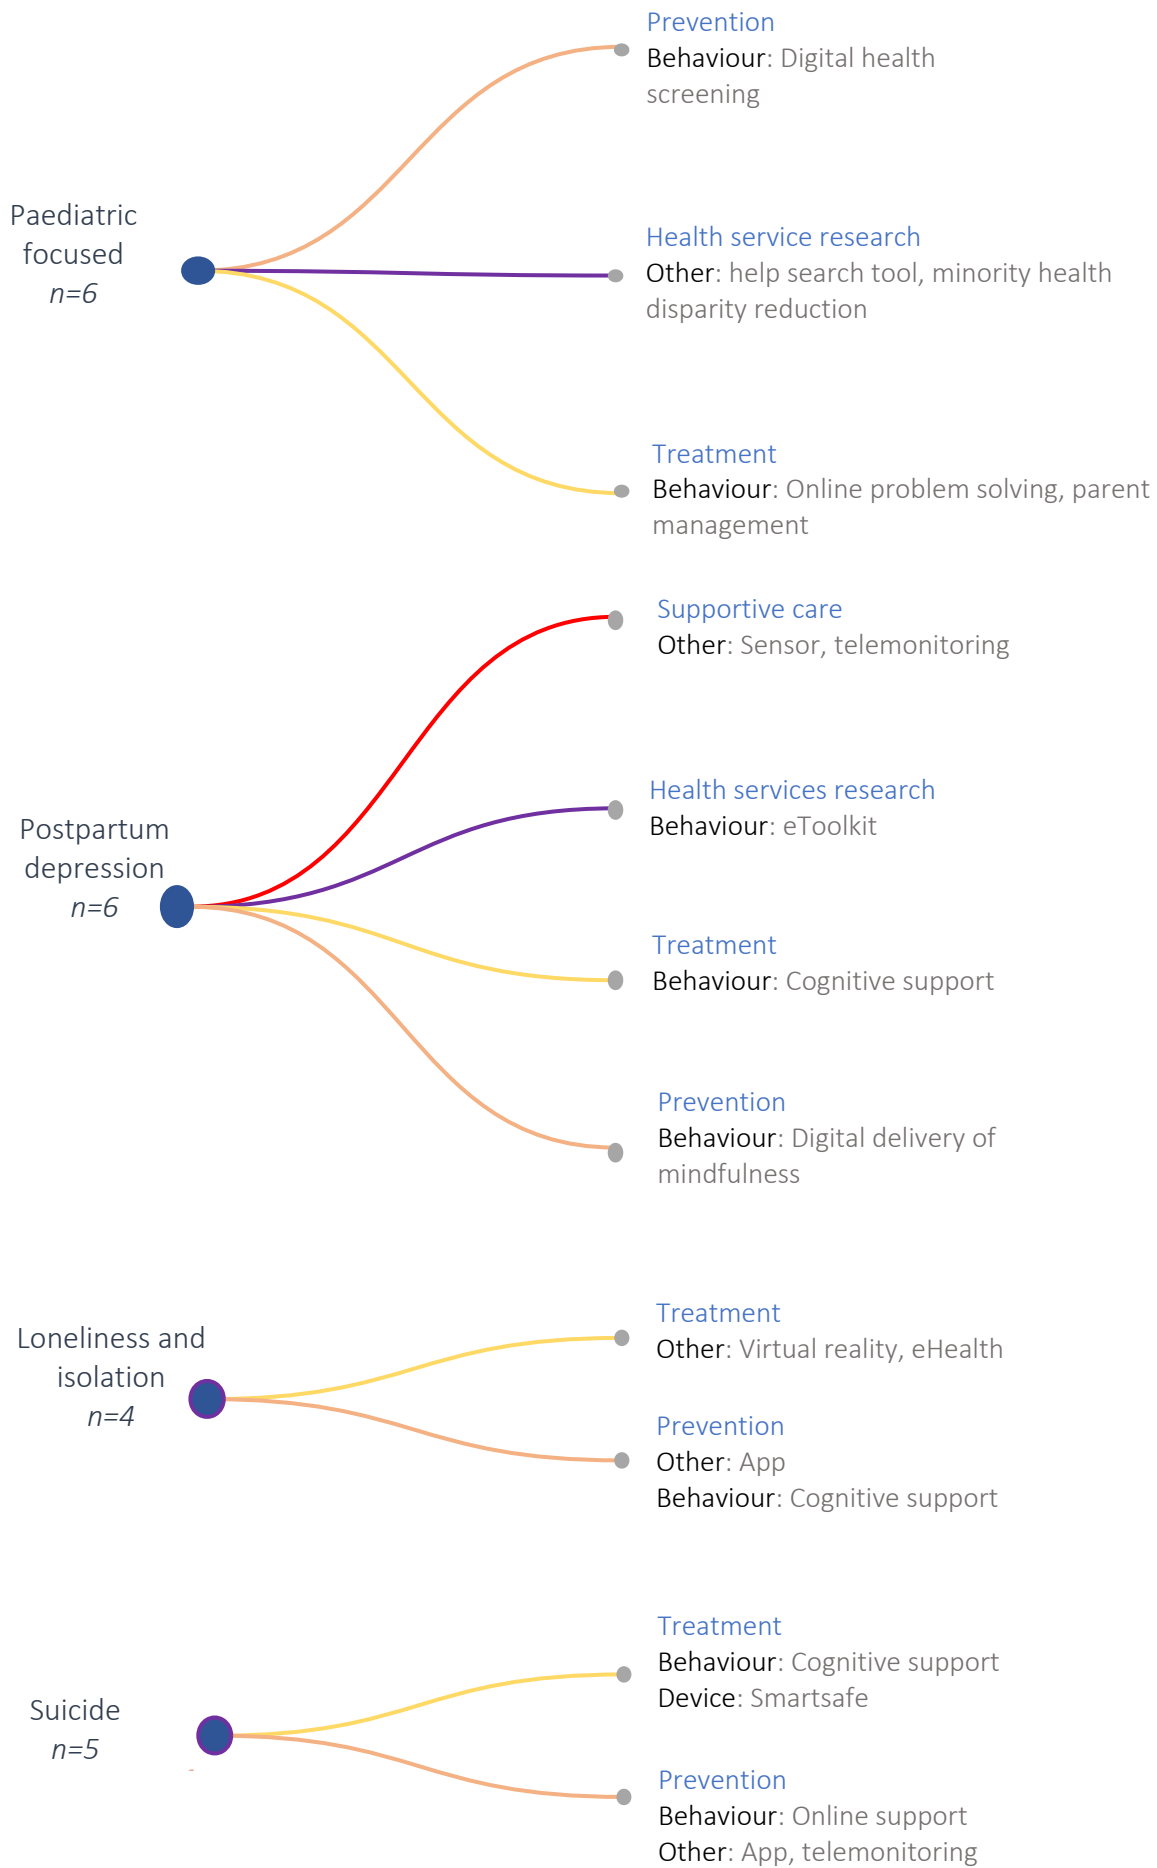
Prevention
Behaviour: Digital health screening

Paediatric focused
n=6

Health service research
Other: help search tool, minority health disparity reduction

Treatment
Behaviour: Online problem solving, parent management

Supportive care
Other: Sensor, telemonitoring

Health services research
Behaviour: eToolkit

Postpartum depression
n=6

Treatment
Behaviour: Cognitive support

Prevention
Behaviour: Digital delivery of mindfulness

Treatment
Other: Virtual reality, eHealth

Loneliness and isolation
n=4

Prevention
Other: App
Behaviour: Cognitive support

Treatment
Behaviour: Cognitive support
Device: Smartsafe

Suicide
n=5

Prevention
Behaviour: Online support
Other: App, telemonitoring